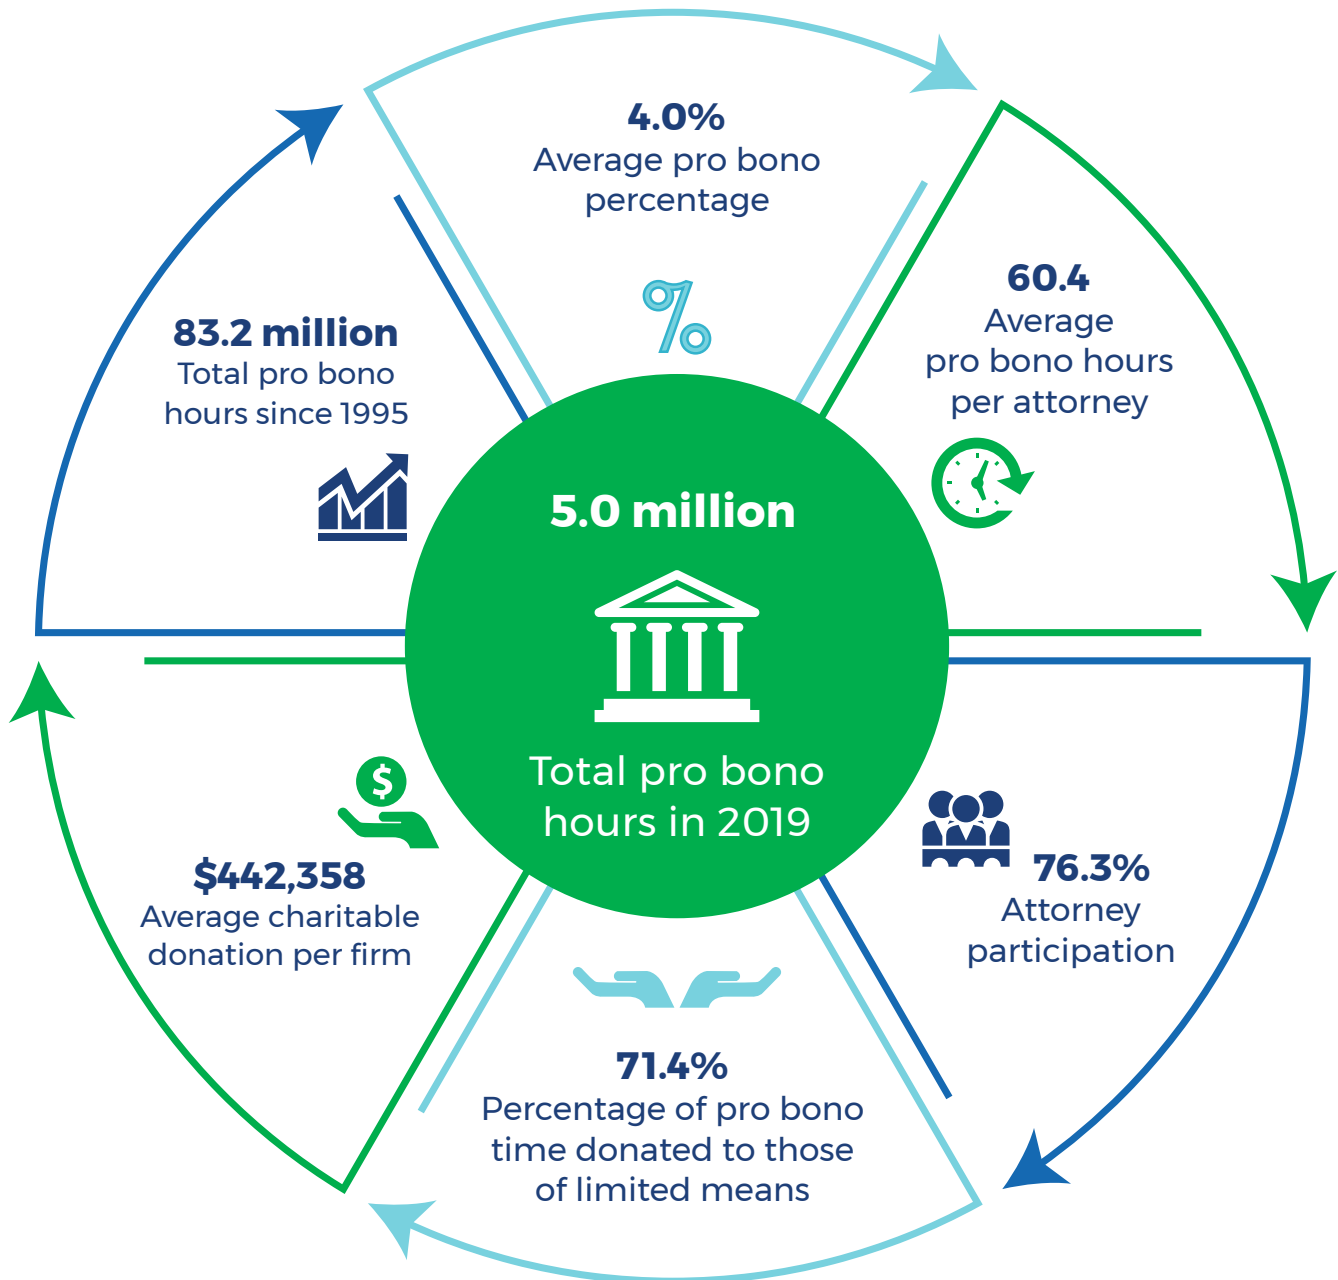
4.0%
Average pro bono percentage

%

60.4
Average pro bono hours per attorney

83.2 million
Total pro bono hours since 1995

5.0 million

Total pro bono hours in 2019

$

$442,358
Average charitable donation per firm

76.3%
Attorney participation

71.4%
Percentage of pro bono time donated to those of limited means